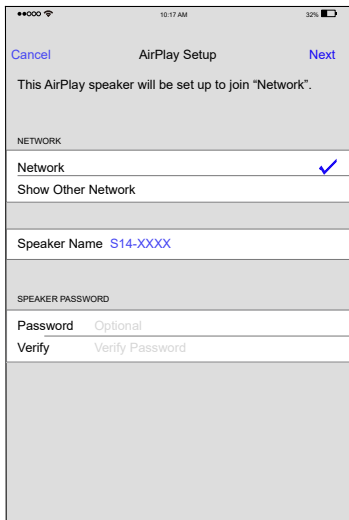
●●○○○ 10:17 AM 32%

Cancel AirPlay Setup Next

This AirPlay speaker will be set up to join "Network".

NETWORK

Network ✓

Show Other Network

Speaker Name S14-XXXX

SPEAKER PASSWORD

Password Optional

Verify Verify Password